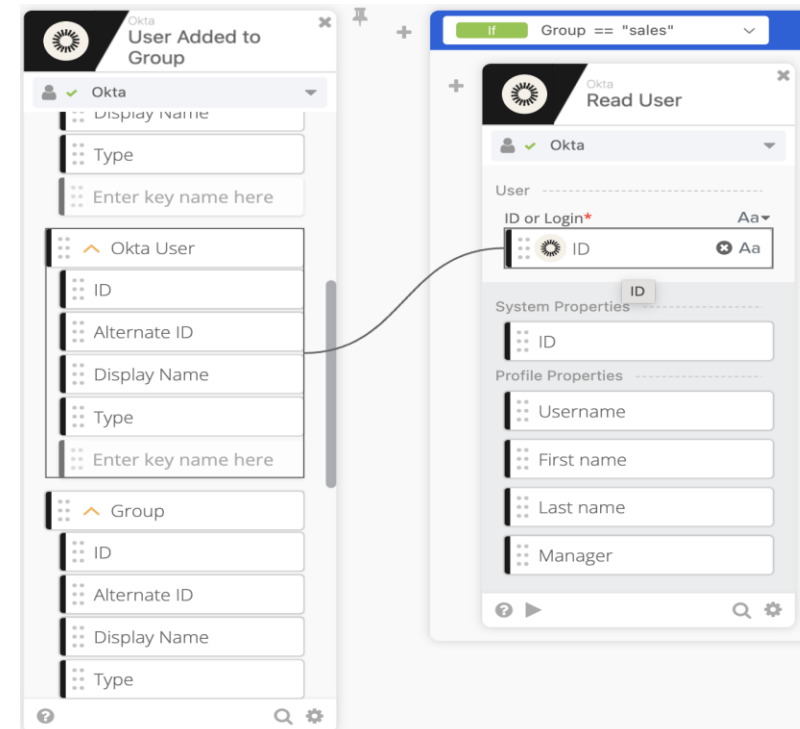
Okta
User Added to Group

Okta

Display Name
Type
Enter key name here

Okta User
ID
Alternate ID
Display Name
Type
Enter key name here

Group
ID
Alternate ID
Display Name
Type

If Group == "sales"

Okta
Read User

Okta

User
ID or Login* Aa
ID Aa
ID

System Properties
ID

Profile Properties
Username
First name
Last name
Manager